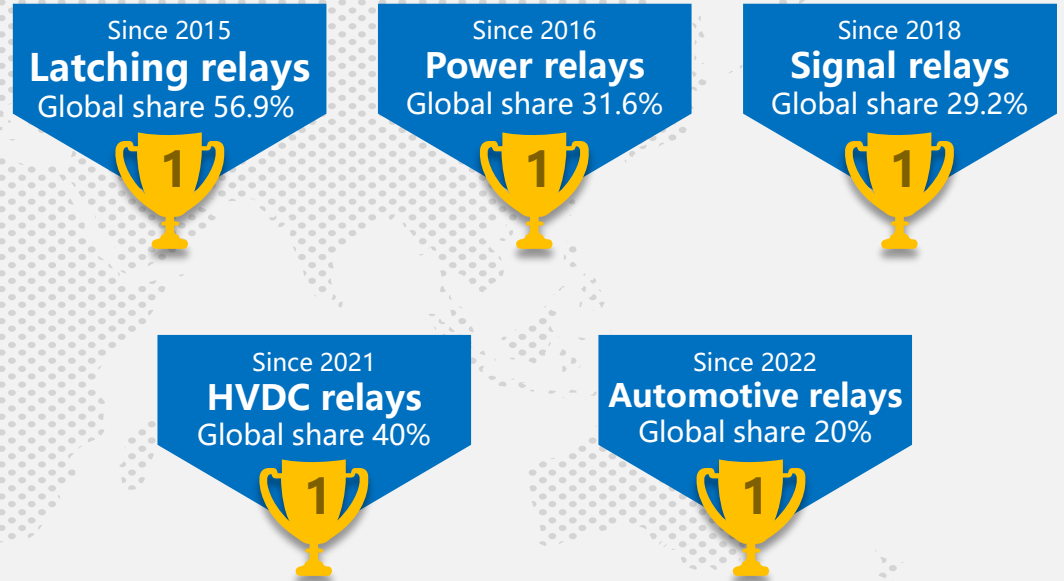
Since 2015
Latching relays
Global share 56.9%

1

Since 2016
Power relays
Global share 31.6%

1

Since 2018
Signal relays
Global share 29.2%

1

Since 2021
HVDC relays
Global share 40%

1

Since 2022
Automotive relays
Global share 20%

1